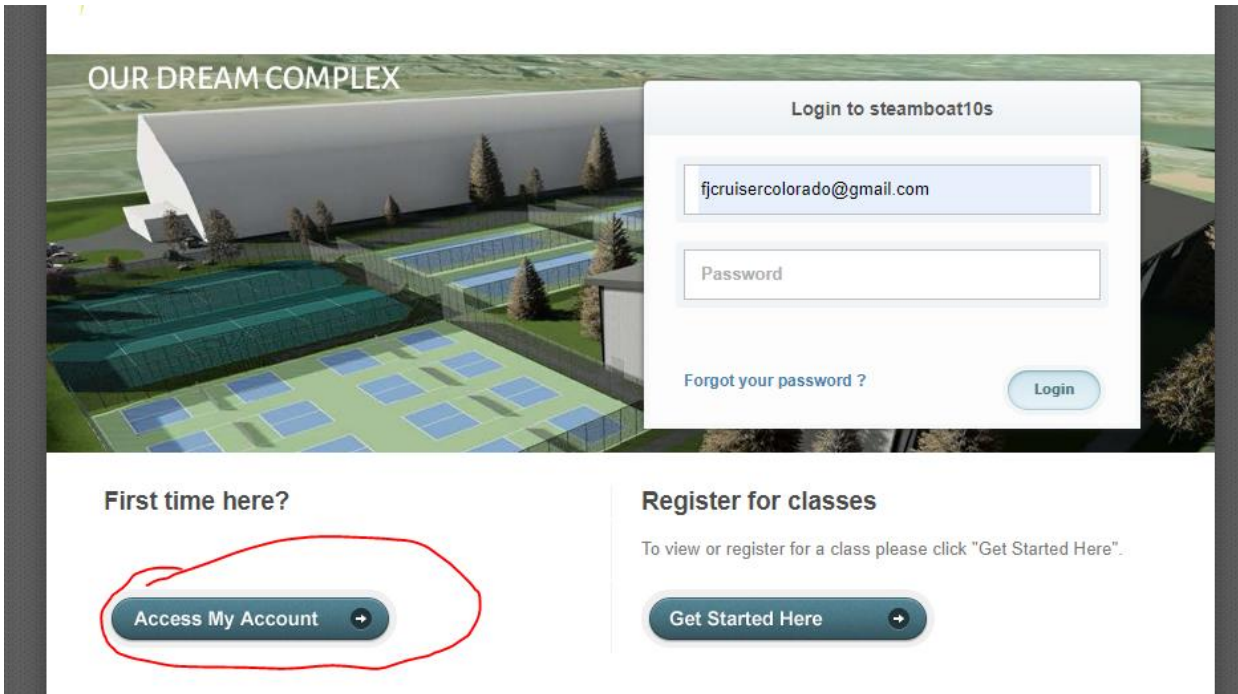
OUR DREAM COMPLEX

Login to steamboat10s

fjcruisercolorado@gmail.com

Password

Forgot your password ?

Login

First time here?

Access My Account

Register for classes

To view or register for a class please click "Get Started Here".

Get Started Here